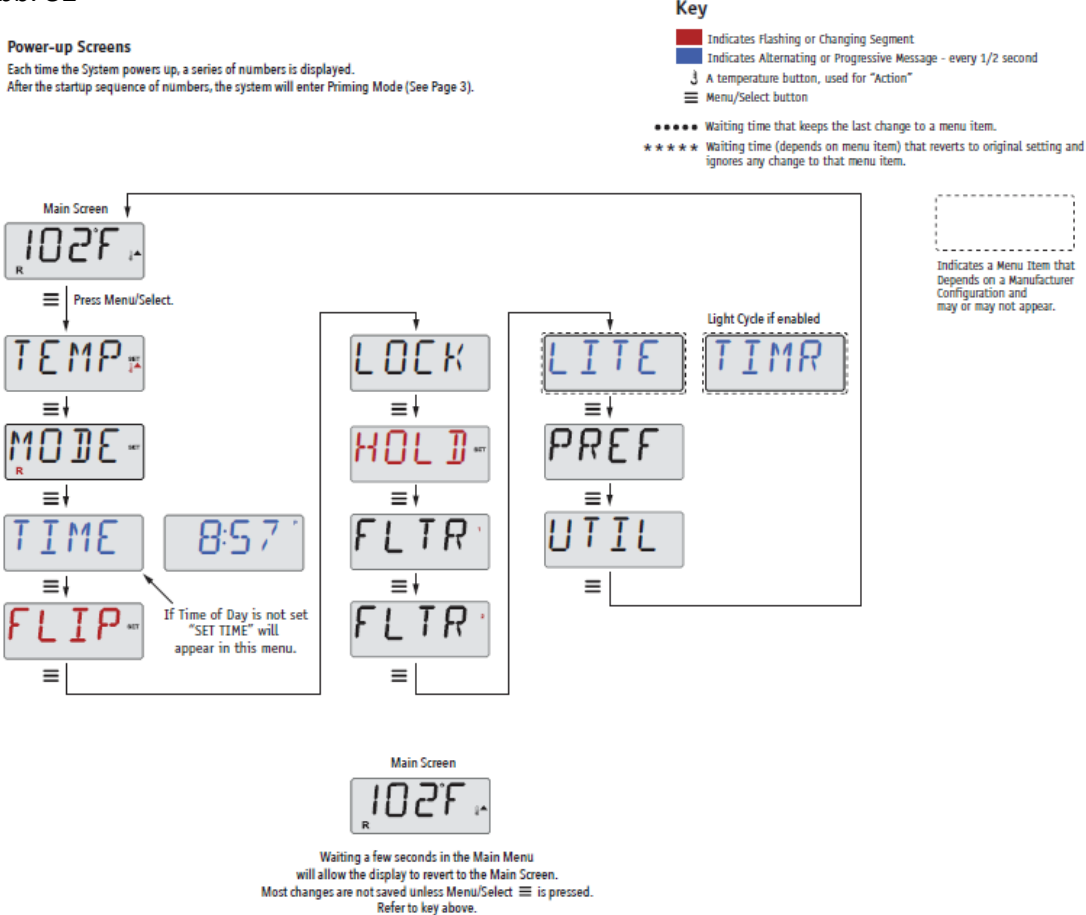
Key

Indicates Flashing or Changing Segment

Indicates Alternating or Progressive Message - every 1/2 second

A temperature button, used for "Action"

Menu/Select button

●●●●● Waiting time that keeps the last change to a menu item.

★★★★★ Waiting time (depends on menu item) that reverts to original setting and ignores any change to that menu item.

Power-up Screens

Each time the System powers up, a series of numbers is displayed. After the startup sequence of numbers, the system will enter Priming Mode (See Page 3).

Main Screen

102F

R

Press Menu/Select.

TEMP

SET

MODE

SET

R

TIME

8:57

FLIP

SET

If Time of Day is not set "SET TIME" will appear in this menu.

LOCK

HOLD

SET

FLTR

FLTR

Light Cycle if enabled

LITE

TIMR

PREF

UTIL

Indicates a Menu Item that Depends on a Manufacturer Configuration and may or may not appear.

Main Screen

102F

R

Waiting a few seconds in the Main Menu will allow the display to revert to the Main Screen. Most changes are not saved unless Menu/Select ≡ is pressed. Refer to key above.